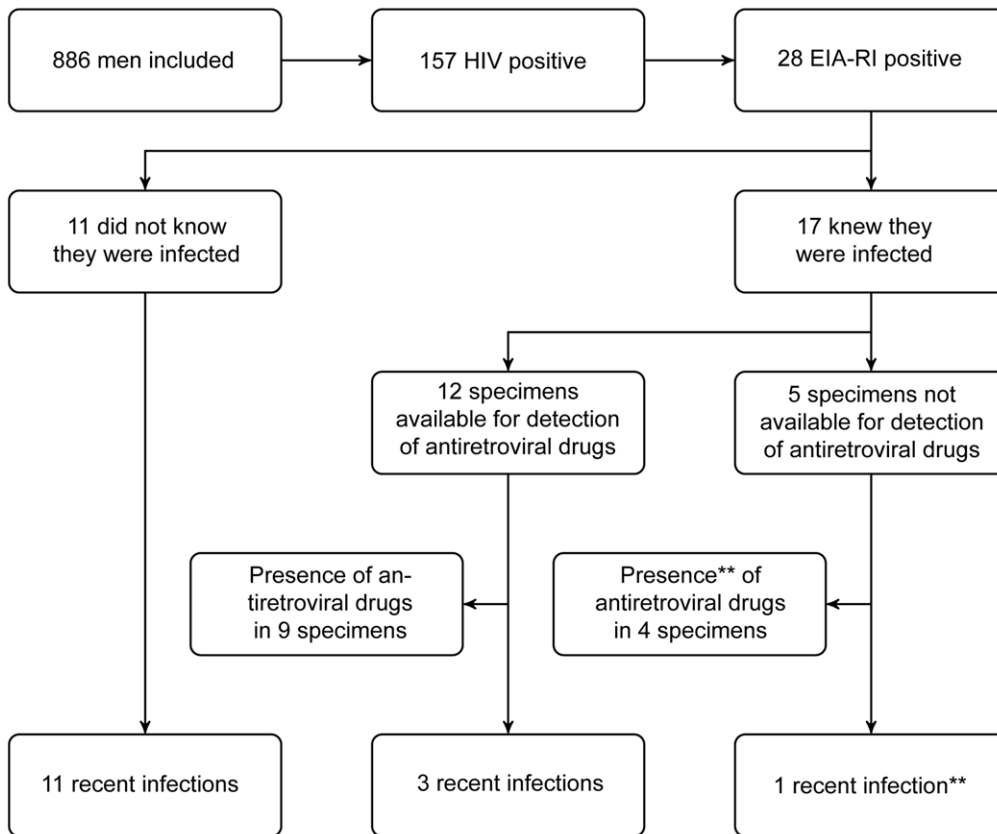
886 men included

157 HIV positive

28 EIA-RI positive

11 did not know they were infected

17 knew they were infected

12 specimens available for detection of antiretroviral drugs

5 specimens not available for detection of antiretroviral drugs

Presence of antiretroviral drugs in 9 specimens

Presence** of antiretroviral drugs in 4 specimens

11 recent infections

3 recent infections

1 recent infection**